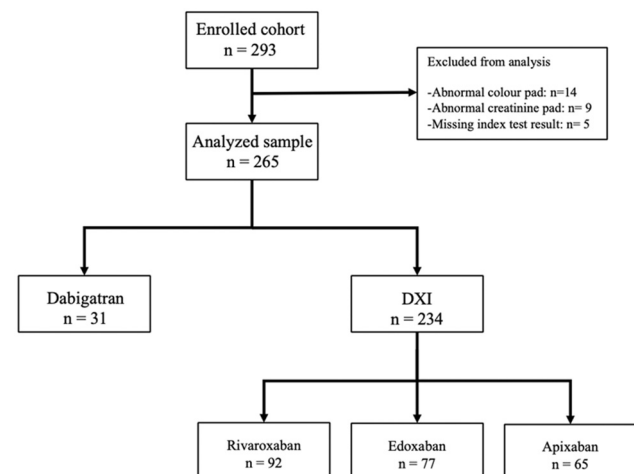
Enrolled cohort
n = 293

Excluded from analysis

-Abnormal colour pad: n=14
-Abnormal creatinine pad: n= 9
-Missing index test result: n= 5

Analyzed sample
n = 265

Dabigatran
n = 31

DXI
n = 234

Rivaroxaban
n = 92

Edoxaban
n = 77

Apixaban
n = 65